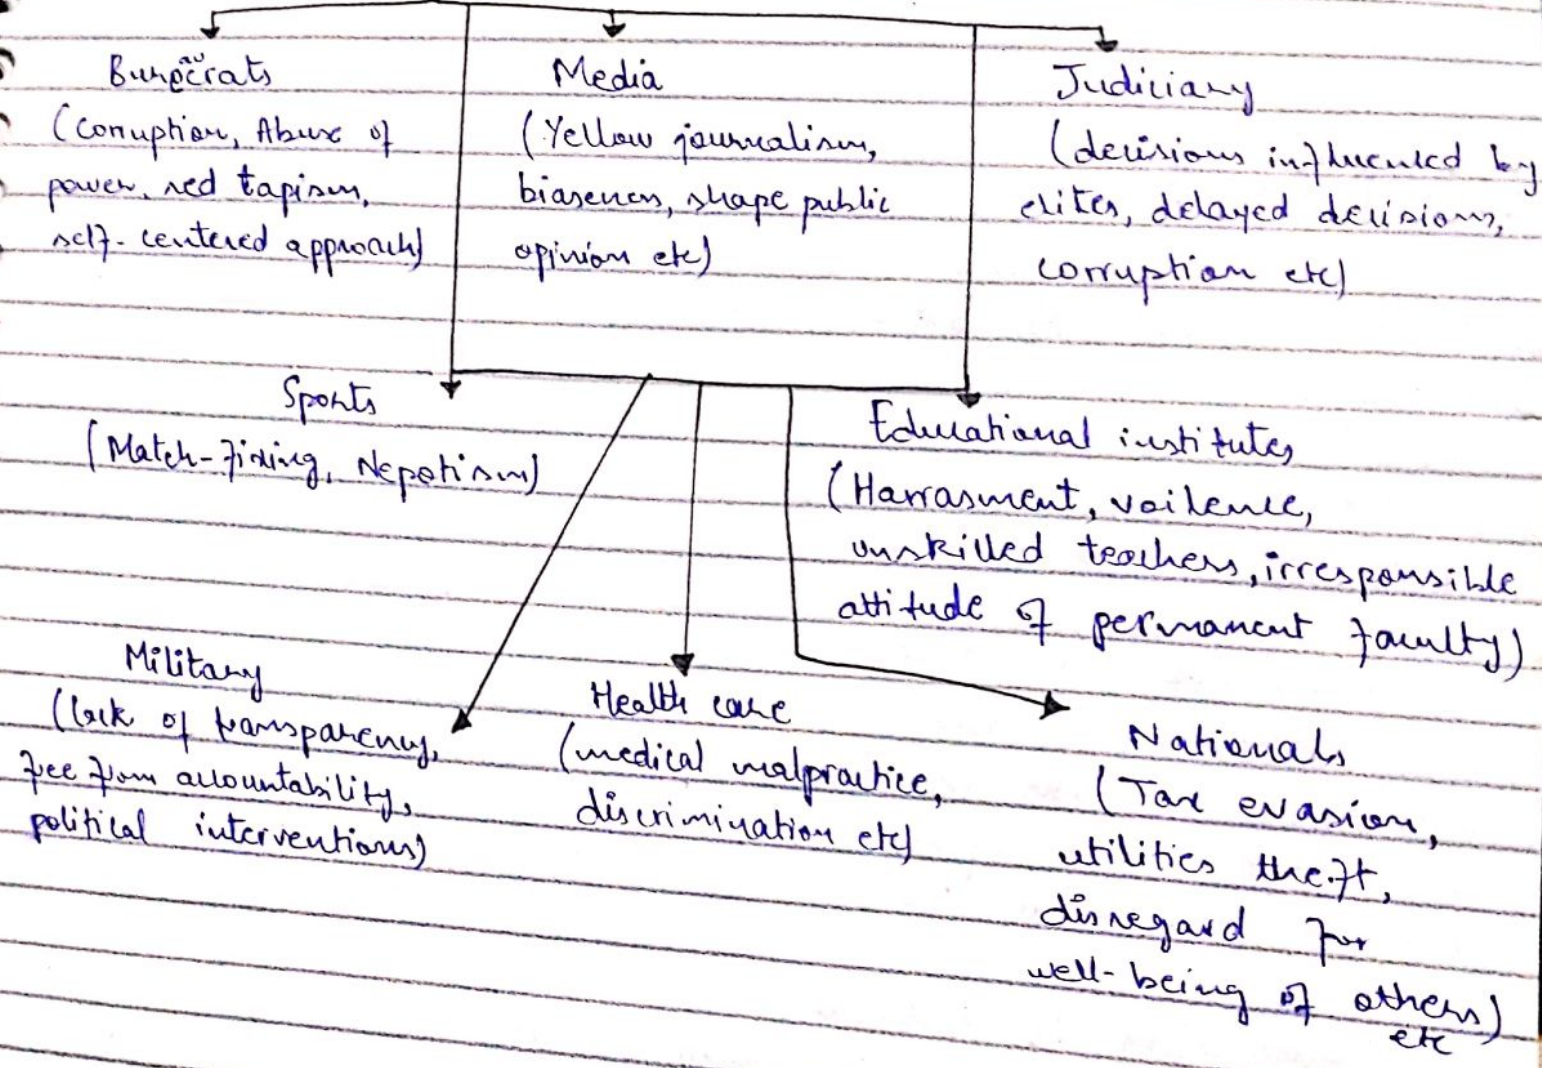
Burocrats
(Corruption, Abuse of power, red tapism, self-centered approach)

Media
(Yellow journalism, biaseness, shape public opinion etc)

Judiciary
(decisions influenced by elites, delayed decisions, corruption etc)

Sports
(Match-fixing, Nepotism)

Educational institutes
(Harrasment, voilence, unskilled teachers, irresponsible attitude of permanent faculty)

Military
(lack of transparency, free from accountability, political interventions)

Health care
(medical malpractice, discrimination etc)

Nationals
(Tax evasion, utilities theft, disregard for well-being of others) etc